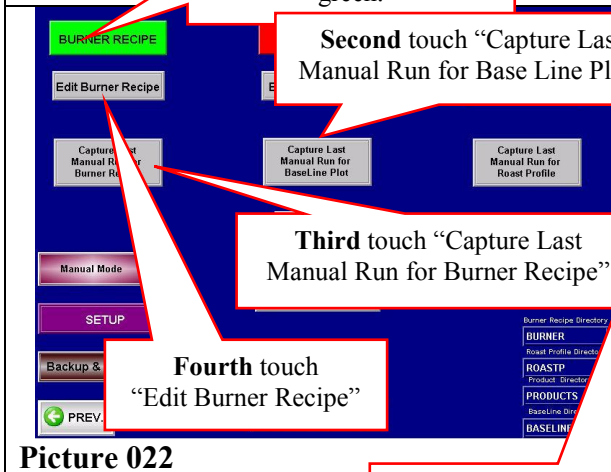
green.

BURNER RECIPE

Second touch “Capture Last Manual Run for Base Line Pl

Edit Burner Recipe

E

Capture Last Manual Ru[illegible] for Burner Re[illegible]

Capture Last Manual Run for BaseLine Plot

Capture Last Manual Run for Roast Profile

Third touch “Capture Last Manual Run for Burner Recipe”

Manual Mode

SETUP

Backup &

Fourth touch “Edit Burner Recipe”

PREV.

Burner Recipe Directory
BURNER
Roast Profile Directo
ROASTP
Product Director
PRODUCTS
BaseLine Dire
BASELINE

Picture 022